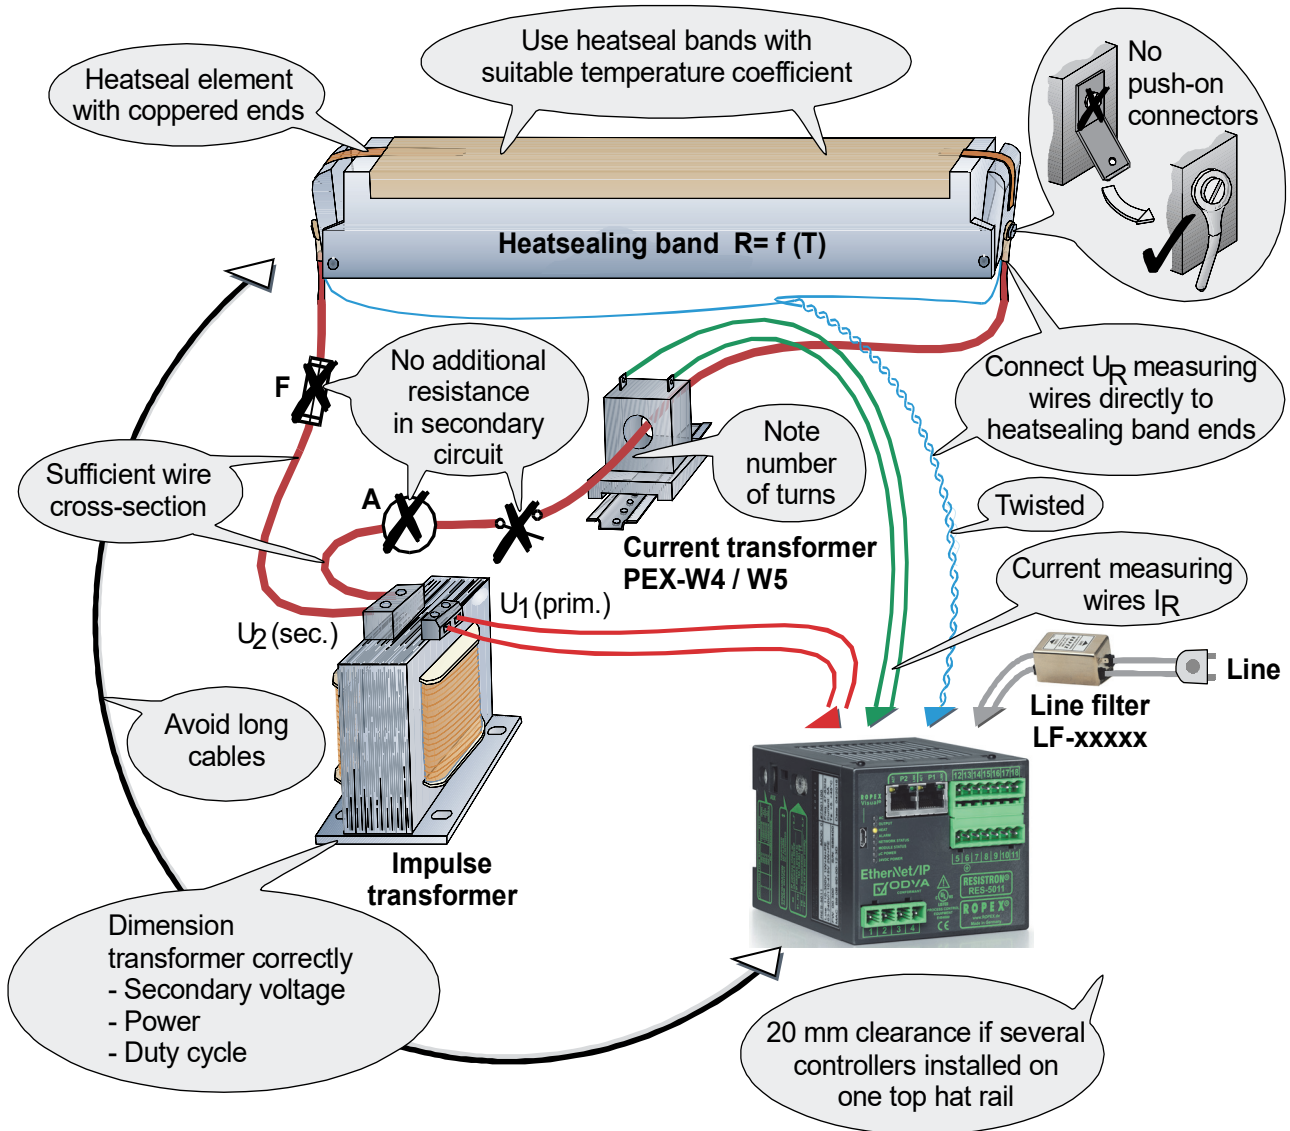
Heatseal element with coppered ends

Use heatseal bands with suitable temperature coefficient

No push-on connectors

Heatsealing band R= f (T)

F

No additional resistance in secondary circuit

Connect $U_R$ measuring wires directly to heatsealing band ends

Note number of turns

Sufficient wire cross-section

A

Twisted

Current transformer PEX-W4 / W5

Current measuring wires $I_R$

$U_1$ (prim.)

$U_2$ (sec.)

Line

Line filter LF-xxxxx

Avoid long cables

Impulse transformer

Dimension transformer correctly
- Secondary voltage
- Power
- Duty cycle

EtherNet/IP ODVA

RESISTRON RES-5011

ROPEX

20 mm clearance if several controllers installed on one top hat rail